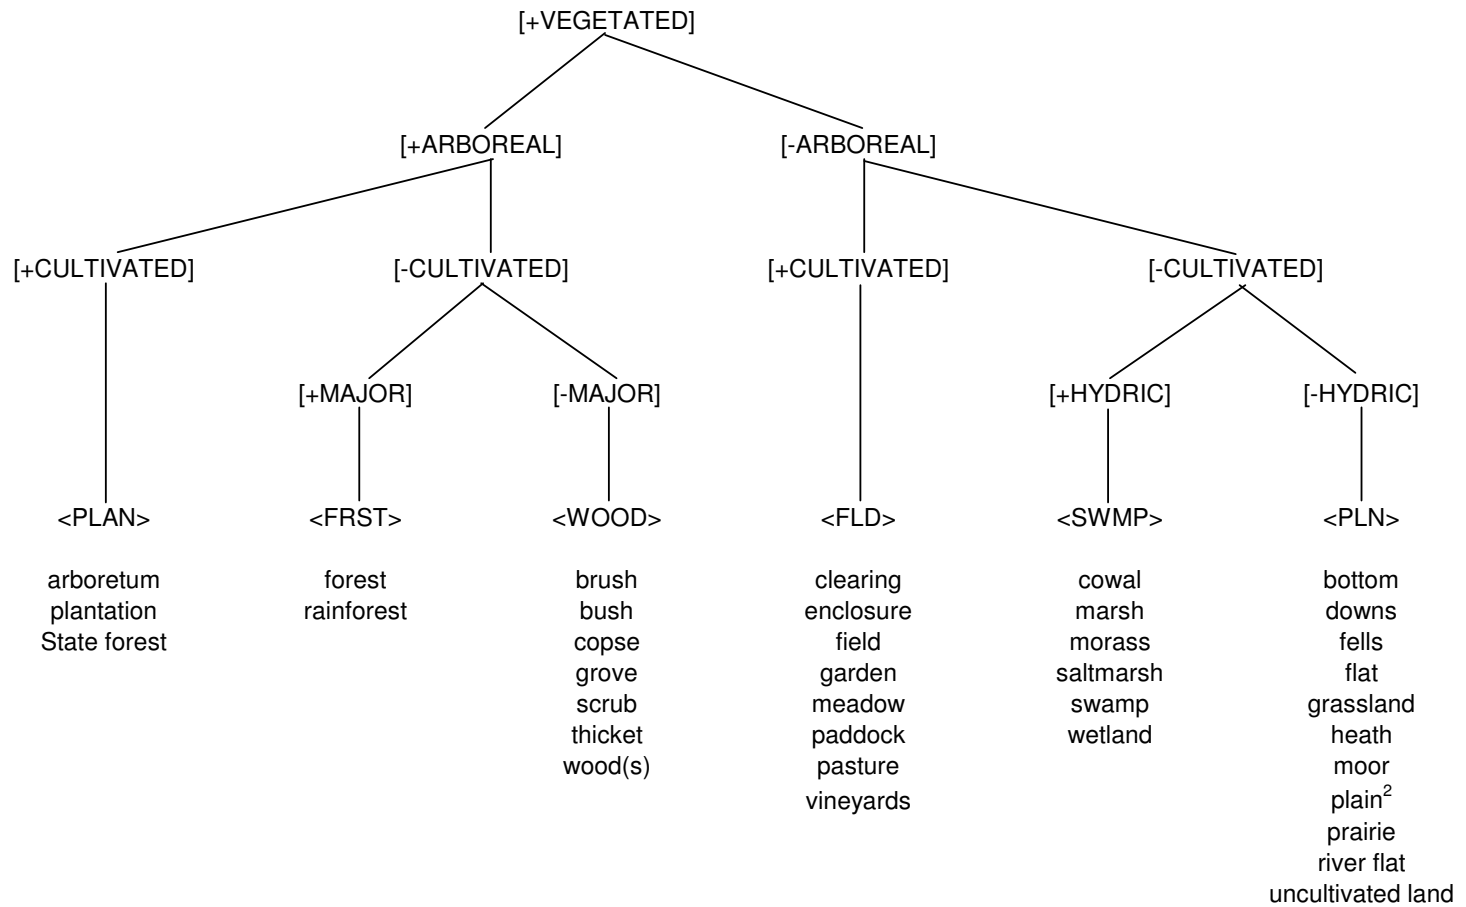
[+VEGETATED]

[+ARBOREAL]

[-ARBOREAL]

[+CULTIVATED]

<PLAN>

arboretum
plantation
State forest

[-CULTIVATED]

[+MAJOR]

<FRST>

forest
rainforest

[-MAJOR]

<WOOD>

brush
bush
copse
grove
scrub
thicket
wood(s)

[+CULTIVATED]

<FLD>

clearing
enclosure
field
garden
meadow
paddock
pasture
vineyards

[-CULTIVATED]

[+HYDRIC]

<SWMP>

cowal
marsh
morass
saltmarsh
swamp
wetland

[-HYDRIC]

<PLN>

bottom
downs
fells
flat
grassland
heath
moor
plain$^2$
prairie
river flat
uncultivated land